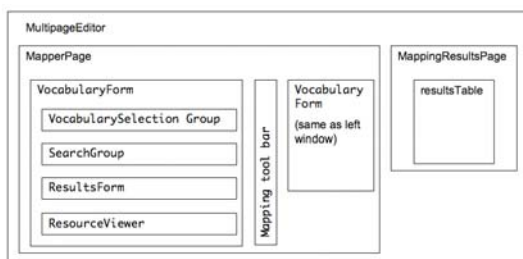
MultipageEditor

MapperPage

VocabularyForm

VocabularySelection Group

SearchGroup

ResultsForm

ResourceViewer

Mapping tool bar

Vocabulary Form

(same as left window)

MappingResultsPage

resultsTable